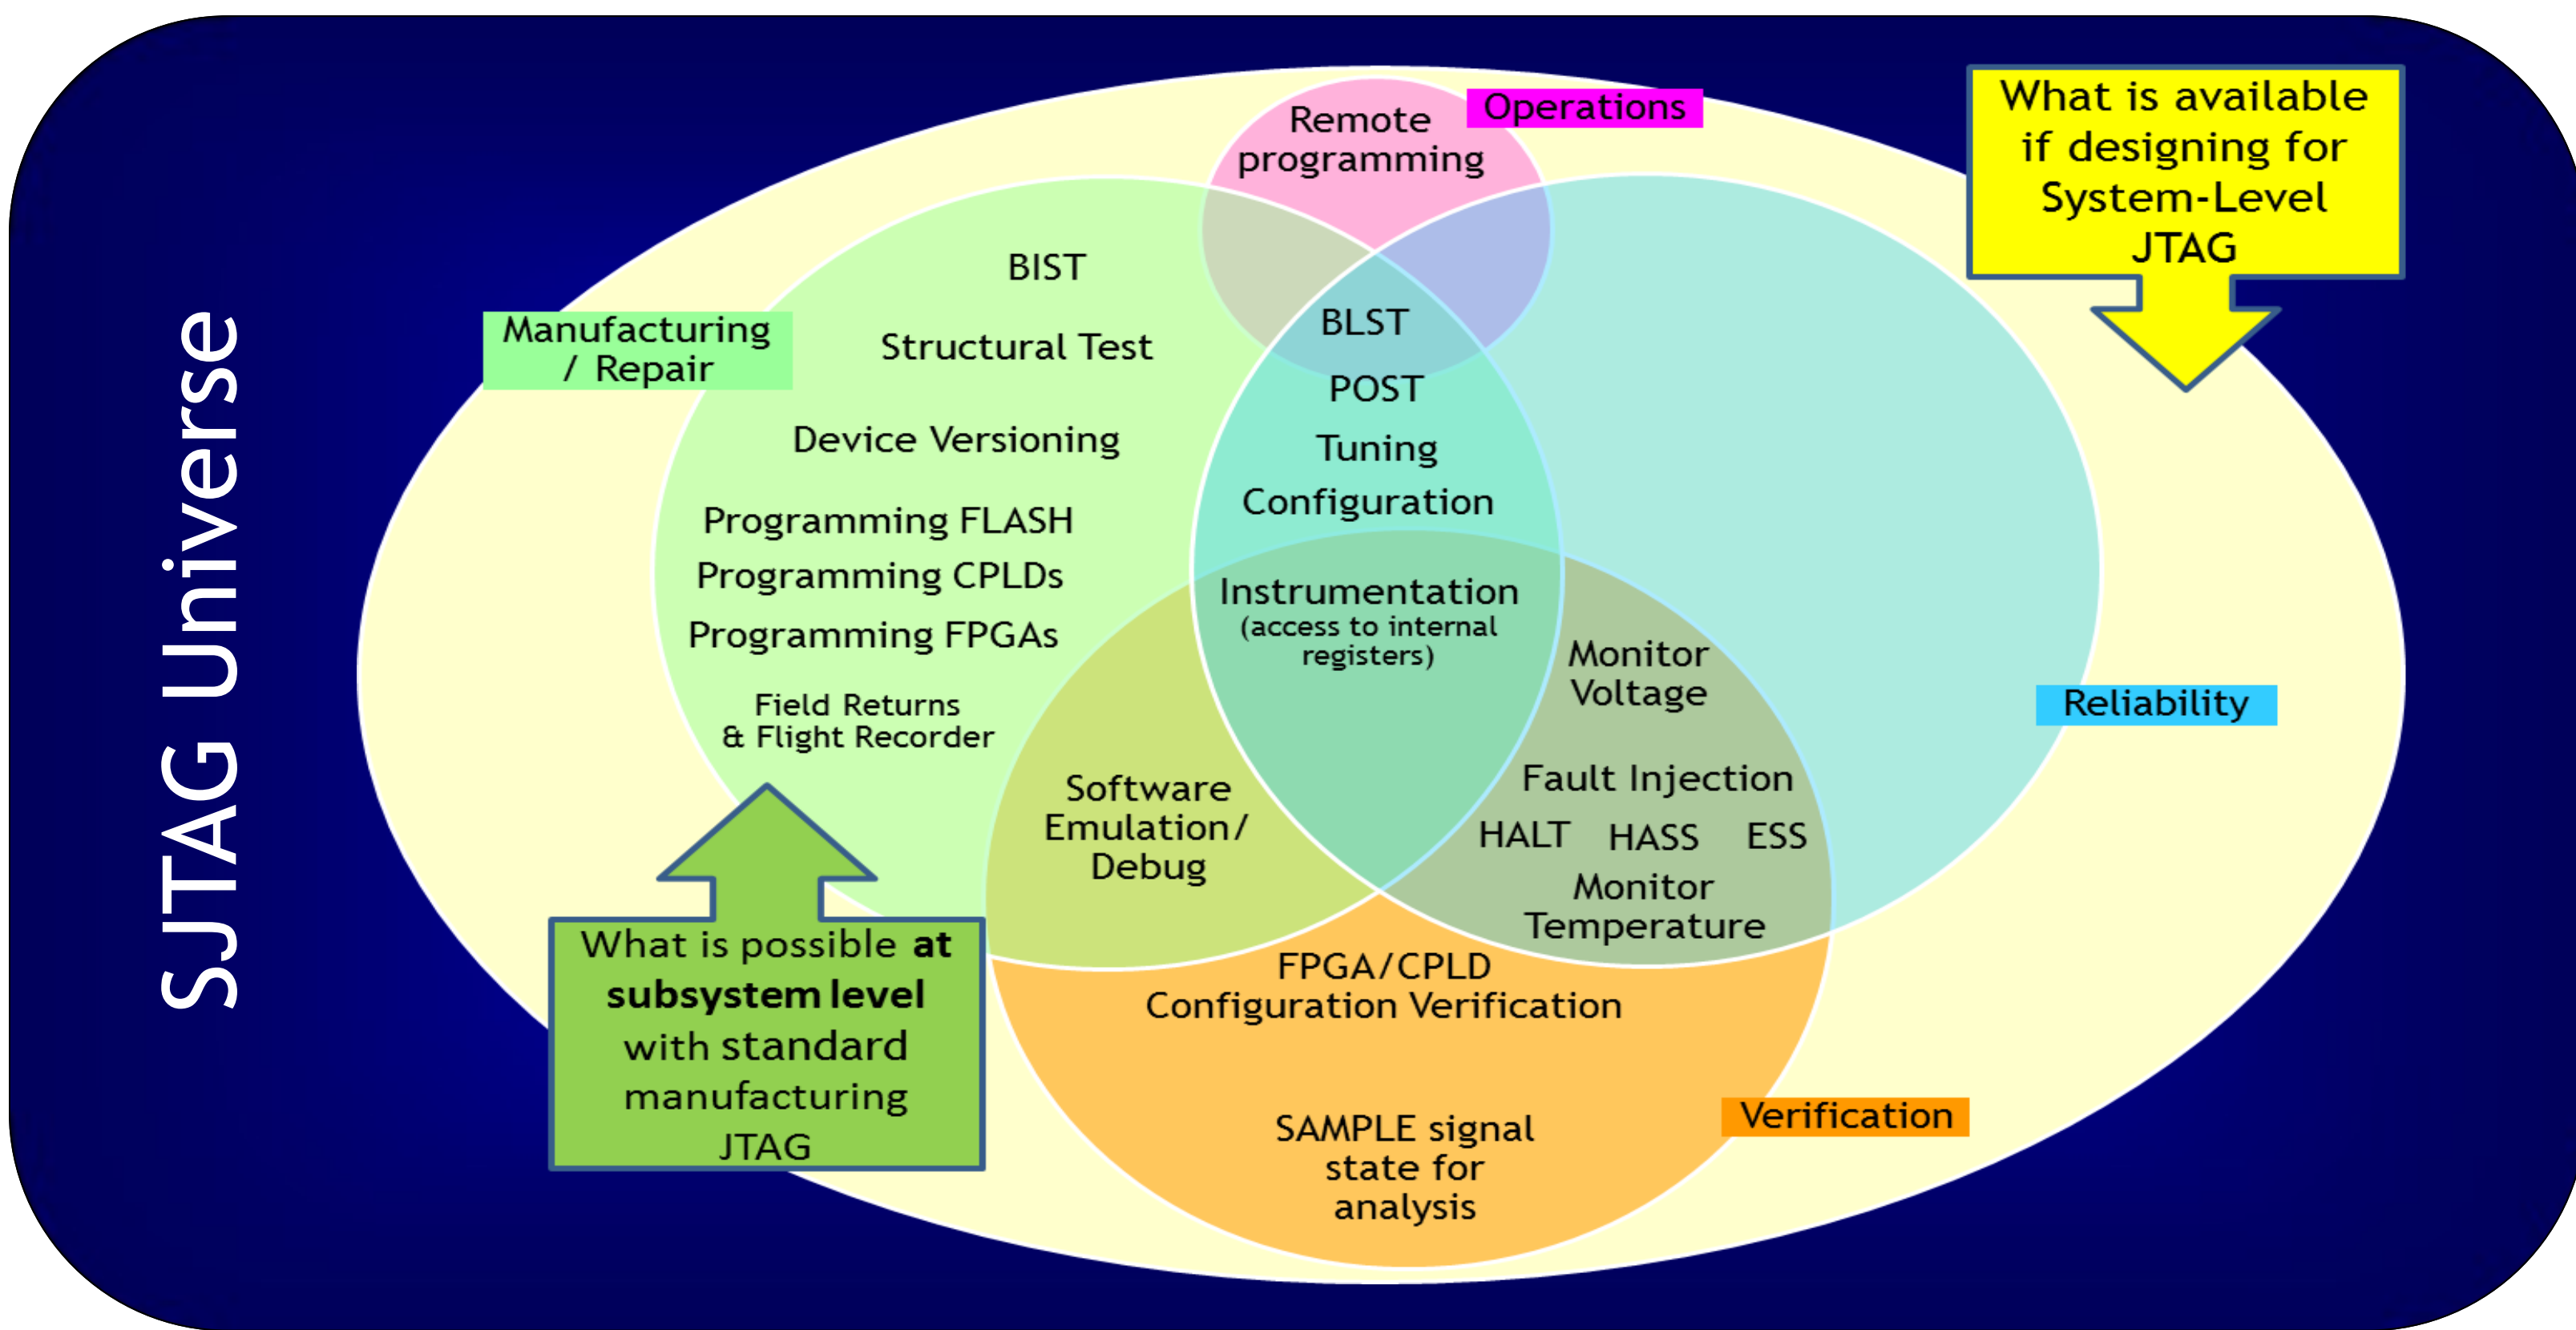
SJTAG Universe

Remote programming

Operations

What is available if designing for System-Level JTAG

Manufacturing / Repair

BIST

Structural Test

Device Versioning

Programming FLASH

Programming CPLDs

Programming FPGAs

Field Returns & Flight Recorder

BLST

POST

Tuning

Configuration

Instrumentation (access to internal registers)

Monitor Voltage

Reliability

Software Emulation/ Debug

Fault Injection

HALT HASS ESS

Monitor Temperature

What is possible **at subsystem level** with standard manufacturing JTAG

FPGA/CPLD Configuration Verification

SAMPLE signal state for analysis

Verification